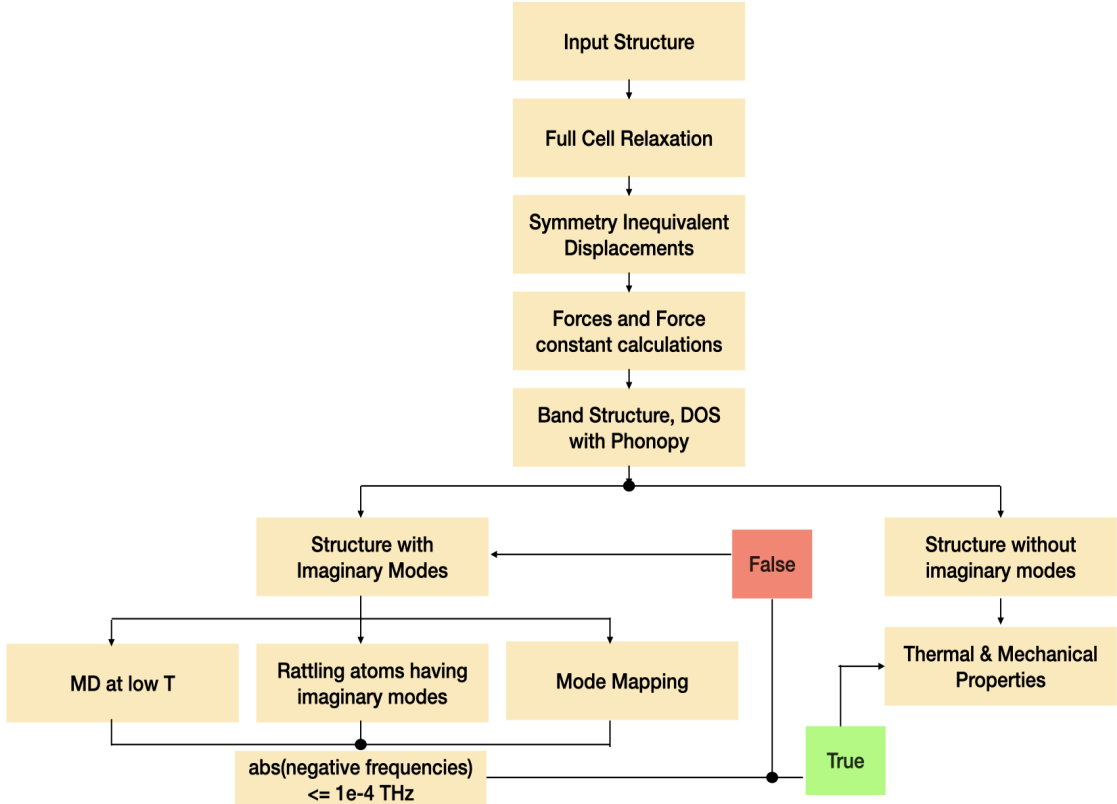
Input Structure

Full Cell Relaxation

Symmetry Inequivalent Displacements

Forces and Force constant calculations

Band Structure, DOS with Phonopy

Structure with Imaginary Modes

False

Structure without imaginary modes

MD at low T

Rattling atoms having imaginary modes

Mode Mapping

Thermal & Mechanical Properties

abs(negative frequencies) <= 1e-4 THz

True